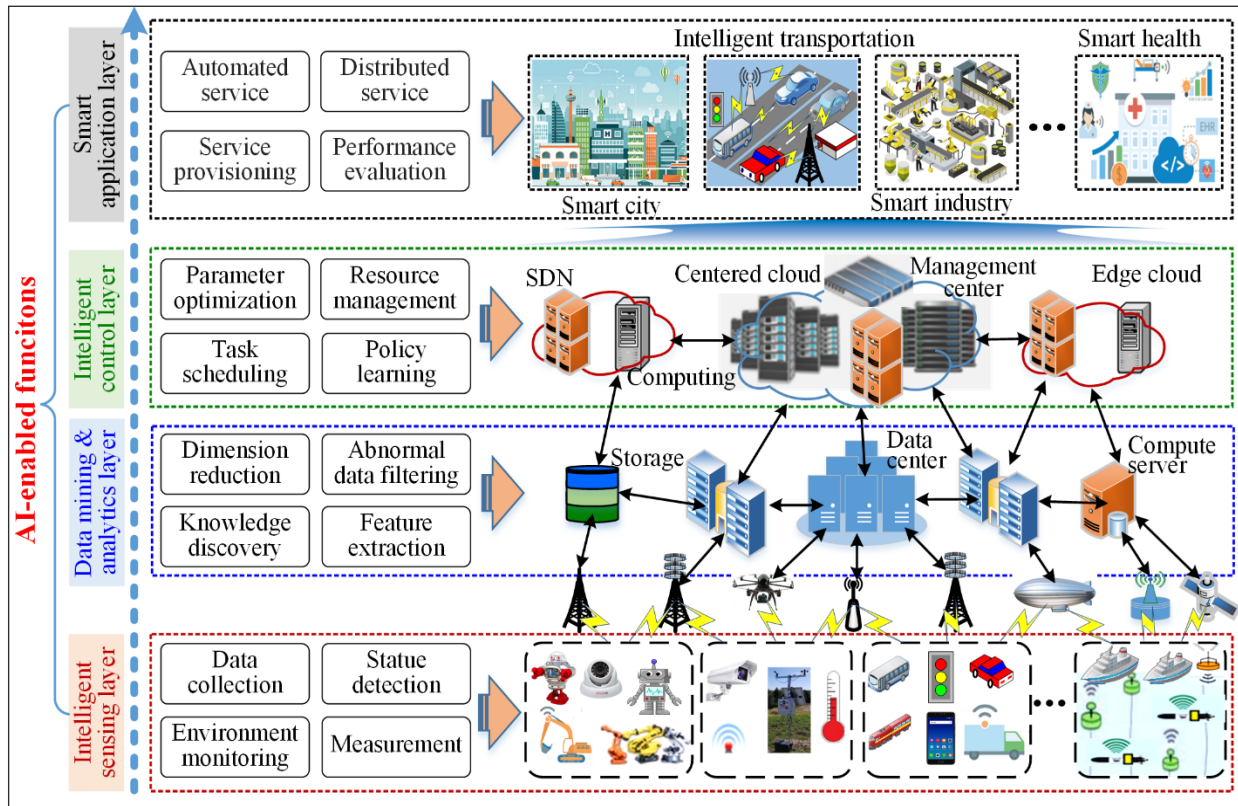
AI-enabled funcitons

Smart application layer

Automated service

Distributed service

Service provisioning

Performance evaluation

Intelligent transportation

Smart health

Smart city

Smart industry

EHR

Intelligent control layer

Parameter optimization

Resource management

Task scheduling

Policy learning

SDN

Centered cloud

Management center

Edge cloud

Computing

Data mining & analytics layer

Dimension reduction

Abnormal data filtering

Knowledge discovery

Feature extraction

Storage

Data center

Compute server

Intelligent sensing layer

Data collection

Statue detection

Environment monitoring

Measurement